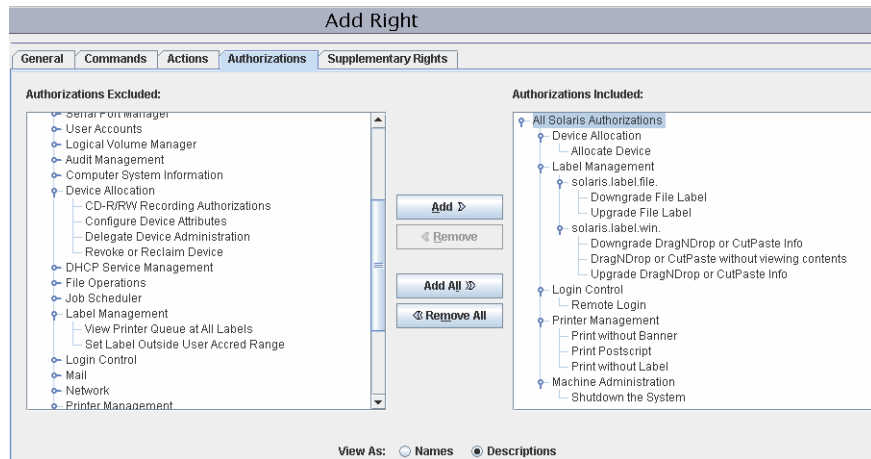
Add Right

General | Commands | Actions | Authorizations | Supplementary Rights

Authorizations Excluded:

Serial Port Manager
User Accounts
Logical Volume Manager
Audit Management
Computer System Information
Device Allocation
CD-R/RW Recording Authorizations
Configure Device Attributes
Delegate Device Administration
Revoke or Reclaim Device
DHCP Service Management
File Operations
Job Scheduler
Label Management
View Printer Queue at All Labels
Set Label Outside User Accred Range
Login Control
Mail
Network
Printer Management

Add ≫
≪ Remove
Add All ≫
≪ Remove All

Authorizations Included:

All Solaris Authorizations
Device Allocation
Allocate Device
Label Management
solaris.label.file.
Downgrade File Label
Upgrade File Label
solaris.label.win.
Downgrade DragNDrop or CutPaste Info
DragNDrop or CutPaste without viewing contents
Upgrade DragNDrop or CutPaste Info
Login Control
Remote Login
Printer Management
Print without Banner
Print Postscript
Print without Label
Machine Administration
Shutdown the System

View As: Names Descriptions